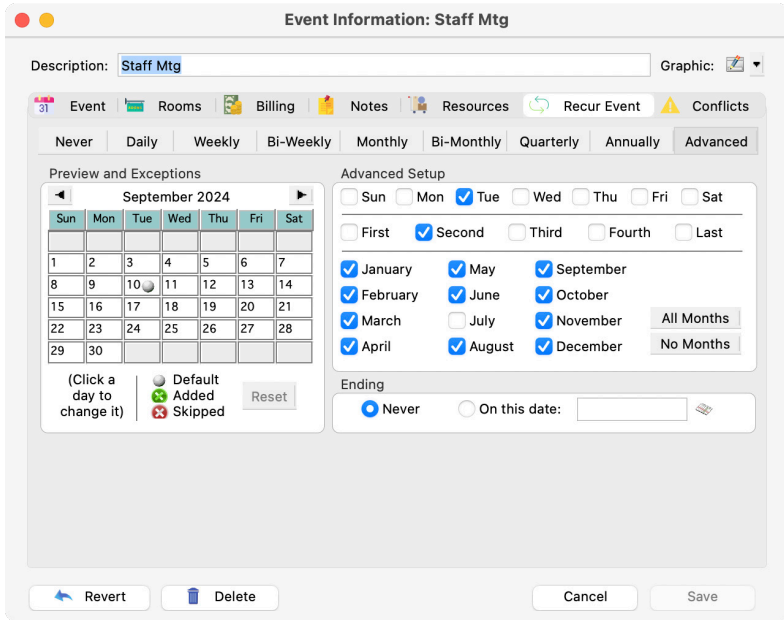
Event Information: Staff Mtg

Description: Staff Mtg

Graphic:

31 Event | Rooms | Billing | Notes | Resources | Recur Event | Conflicts

Never | Daily | Weekly | Bi-Weekly | Monthly | Bi-Monthly | Quarterly | Annually | Advanced

Preview and Exceptions

September 2024

| Sun | Mon | Tue | Wed | Thu | Fri | Sat |
|---|---|---|---|---|---|---|
| | | | | | | |
| 1 | 2 | 3 | 4 | 5 | 6 | 7 |
| 8 | 9 | 10 | 11 | 12 | 13 | 14 |
| 15 | 16 | 17 | 18 | 19 | 20 | 21 |
| 22 | 23 | 24 | 25 | 26 | 27 | 28 |
| 29 | 30 | | | | | |

(Click a day to change it)

Default
Added
Skipped

Reset

Advanced Setup

Sun Mon Tue Wed Thu Fri Sat

First Second Third Fourth Last

January May September
February June October
March July November
April August December

All Months
No Months

Ending

Never On this date:

Revert
Delete
Cancel
Save